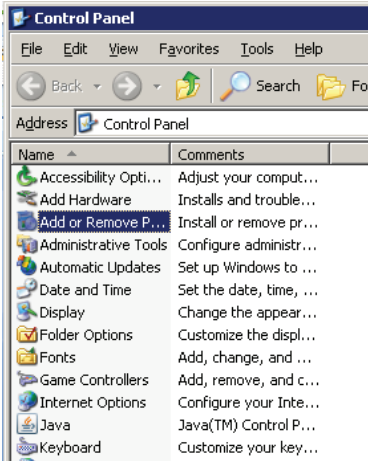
Control Panel

File Edit View Favorites Tools Help

Back Search Fo

Address Control Panel

| Name | Comments |
|---|---|
| Accessibility Opti... | Adjust your comput... |
| Add Hardware | Installs and trouble... |
| Add or Remove P... | Install or remove pr... |
| Administrative Tools | Configure administr... |
| Automatic Updates | Set up Windows to ... |
| Date and Time | Set the date, time, ... |
| Display | Change the appear... |
| Folder Options | Customize the displ... |
| Fonts | Add, change, and ... |
| Game Controllers | Add, remove, and c... |
| Internet Options | Configure your Inte... |
| Java | Java(TM) Control P... |
| Keyboard | Customize your key... |